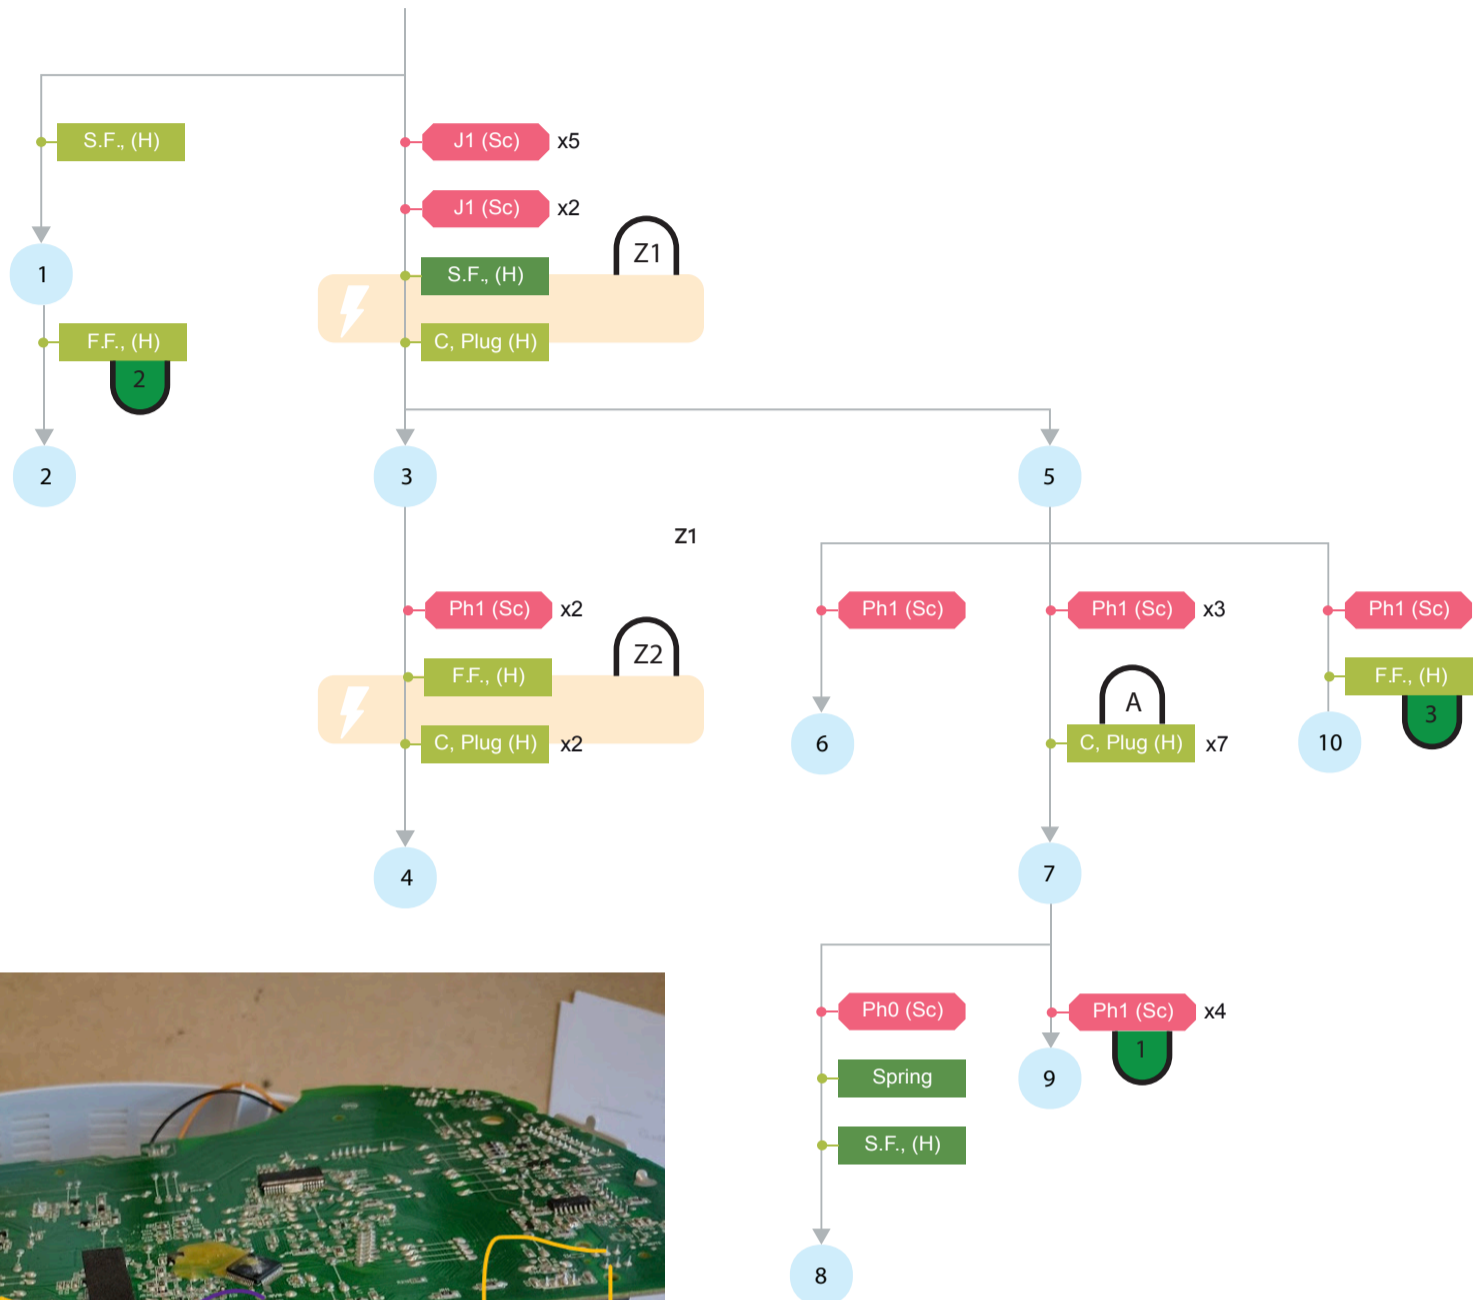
S.F., (H)

1

F.F., (H)

2

2

J1 (Sc) x5

J1 (Sc) x2

Z1

S.F., (H)

C, Plug (H)

3

5

Z1

Ph1 (Sc) x2

Z2

F.F., (H)

C, Plug (H) x2

4

Ph1 (Sc)

6

Ph1 (Sc) x3

A

C, Plug (H) x7

7

Ph1 (Sc)

F.F., (H)

3

10

Ph0 (Sc)

Spring

S.F., (H)

8

Ph1 (Sc) x4

1

9